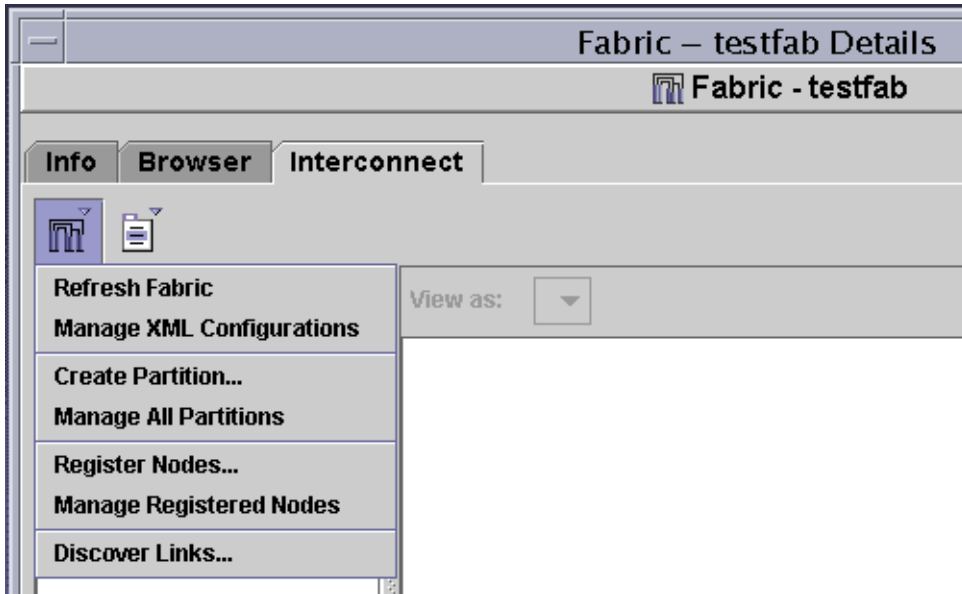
Fabric – testfab Details

Fabric - testfab

Info | Browser | Interconnect

Refresh Fabric
Manage XML Configurations

Create Partition...
Manage All Partitions

Register Nodes...
Manage Registered Nodes

Discover Links...

View as: